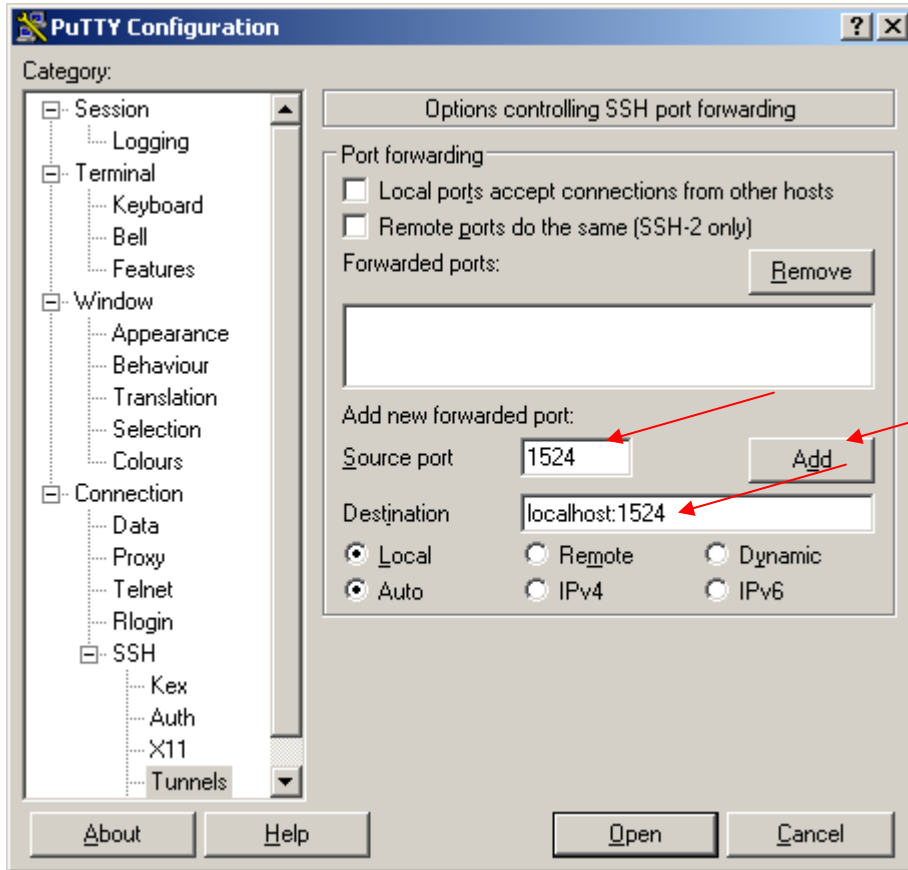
PuTTY Configuration

? X

Category:

Session
Logging
Terminal
Keyboard
Bell
Features
Window
Appearance
Behaviour
Translation
Selection
Colours
Connection
Data
Proxy
Telnet
Rlogin
SSH
Kex
Auth
X11
Tunnels

Options controlling SSH port forwarding

Port forwarding

Local ports accept connections from other hosts

Remote ports do the same (SSH-2 only)

Forwarded ports:

Remove

Add new forwarded port:

Source port 1524

Add

Destination localhost:1524

Local Remote Dynamic

Auto IPv4 IPv6

About Help Open Cancel